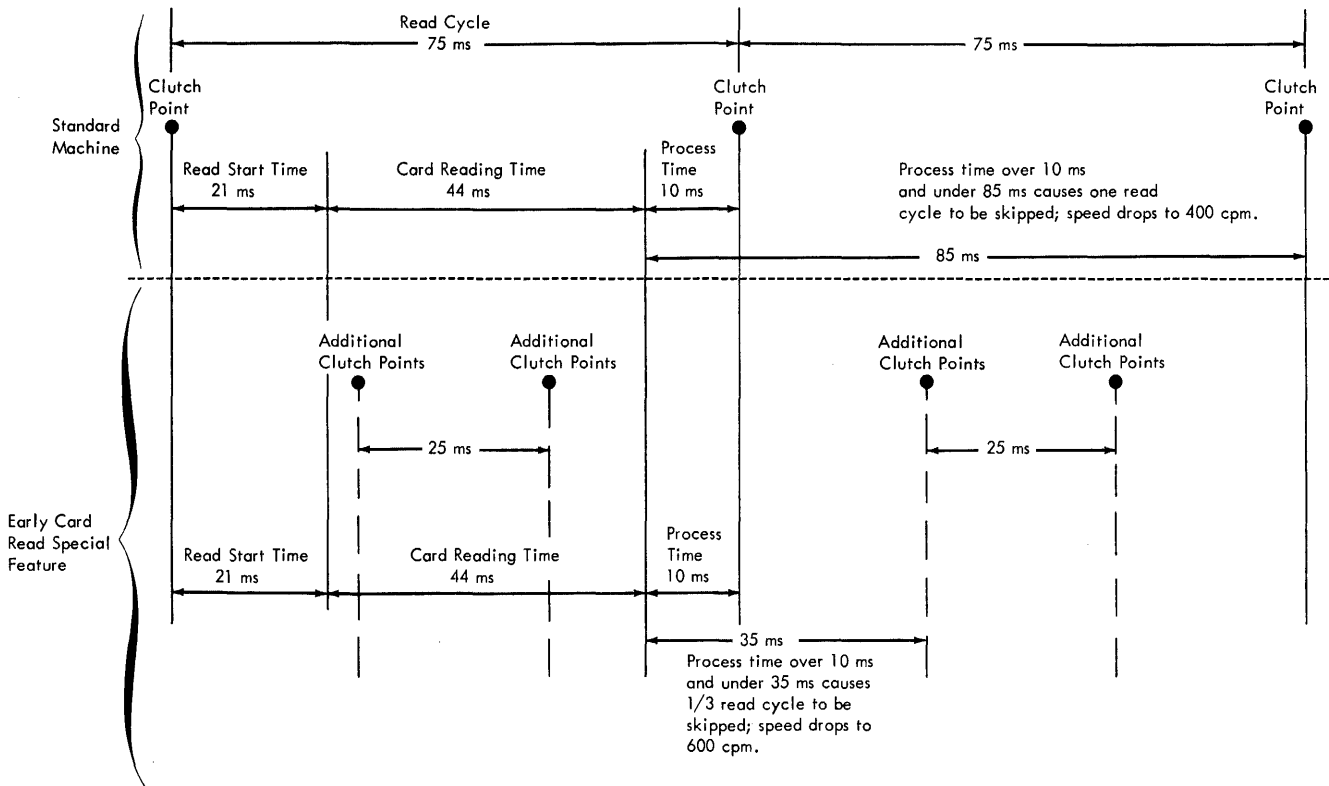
Read Cycle
75 ms

75 ms

Standard Machine

Clutch Point

Clutch Point

Clutch Point

Read Start Time
21 ms

Card Reading Time
44 ms

Process Time
10 ms

Process time over 10 ms and under 85 ms causes one read cycle to be skipped; speed drops to 400 cpm.

85 ms

Early Card Read Special Feature

Additional Clutch Points

Additional Clutch Points

Additional Clutch Points

Additional Clutch Points

25 ms

25 ms

Read Start Time
21 ms

Card Reading Time
44 ms

Process Time
10 ms

35 ms

Process time over 10 ms and under 35 ms causes 1/3 read cycle to be skipped; speed drops to 600 cpm.